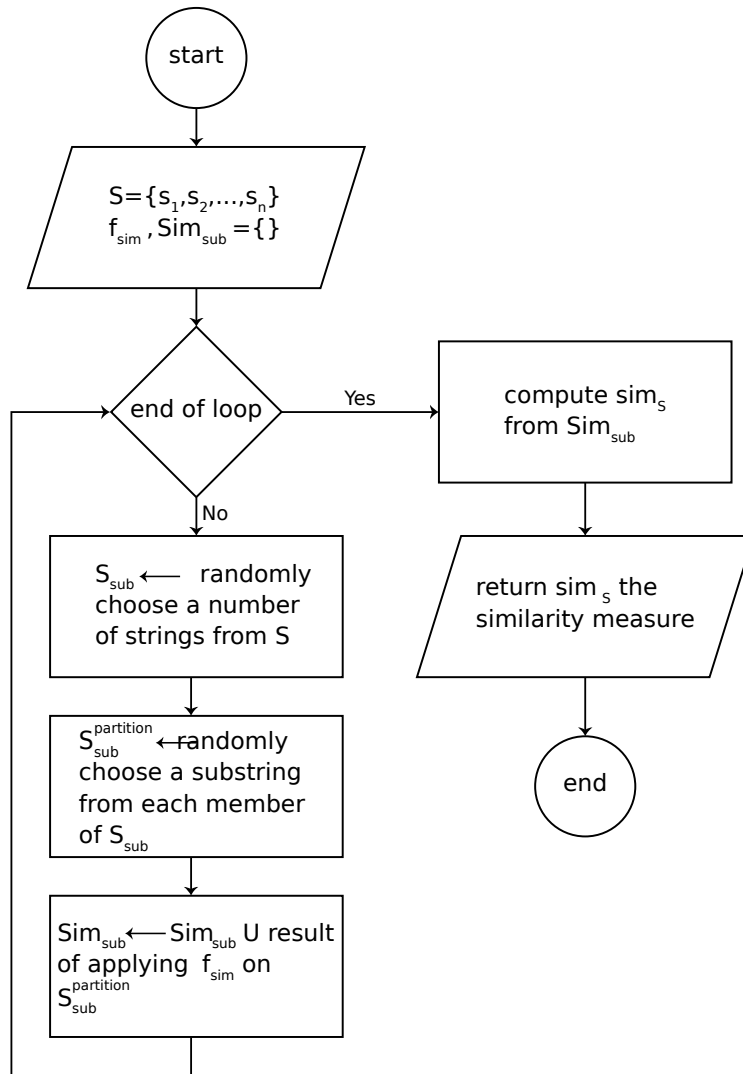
start

$S=\{s_1,s_2,...,s_n\}$
$f_{sim}$, $Sim_{sub}=\{\}$

end of loop

Yes

compute $sim_s$ from $Sim_{sub}$

No

$S_{sub} \longleftarrow$ randomly choose a number of strings from S

return $sim_s$ the similarity measure

$S_{sub}^{partition} \longleftarrow$ randomly choose a substring from each member of $S_{sub}$

end

$Sim_{sub} \longleftarrow Sim_{sub}$ U result of applying $f_{sim}$ on $S_{sub}^{partition}$